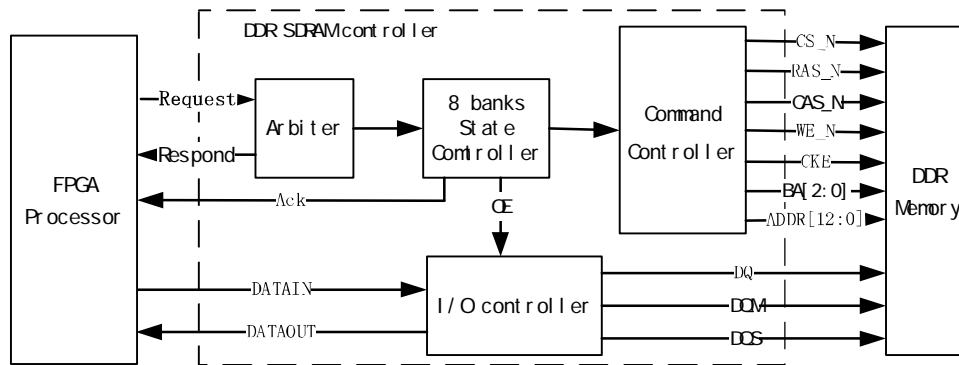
DDR SDRAM controller

FPGA Processor

Request

Respond

Arbiter

8 banks State Comtroller

Command Controller

CS_N

RAS_N

CAS_N

WE_N

CKE

BA[2:0]

ADDR[12:0]

DDR Memory

Ack

OE

DATAIN

DATAOUT

I/O controller

DQ

DQM

DQS